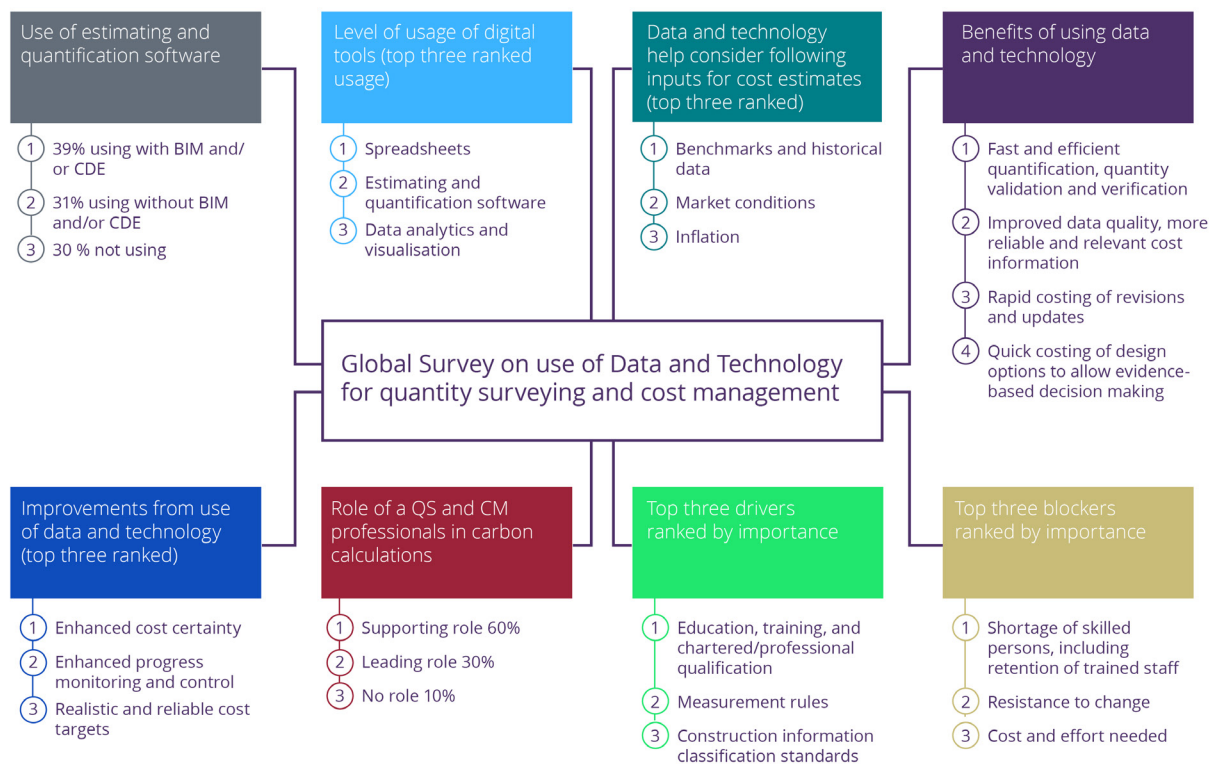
Use of estimating and quantification software

1 39% using with BIM and/or CDE
2 31% using without BIM and/or CDE
3 30 % not using

Level of usage of digital tools (top three ranked usage)

1 Spreadsheets
2 Estimating and quantification software
3 Data analytics and visualisation

Data and technology help consider following inputs for cost estimates (top three ranked)

1 Benchmarks and historical data
2 Market conditions
3 Inflation

Benefits of using data and technology

1 Fast and efficient quantification, quantity validation and verification
2 Improved data quality, more reliable and relevant cost information
3 Rapid costing of revisions and updates
4 Quick costing of design options to allow evidence-based decision making

Global Survey on use of Data and Technology for quantity surveying and cost management

Improvements from use of data and technology (top three ranked)

1 Enhanced cost certainty
2 Enhanced progress monitoring and control
3 Realistic and reliable cost targets

Role of a QS and CM professionals in carbon calculations

1 Supporting role 60%
2 Leading role 30%
3 No role 10%

Top three drivers ranked by importance

1 Education, training, and chartered/professional qualification
2 Measurement rules
3 Construction information classification standards

Top three blockers ranked by importance

1 Shortage of skilled persons, including retention of trained staff
2 Resistance to change
3 Cost and effort needed